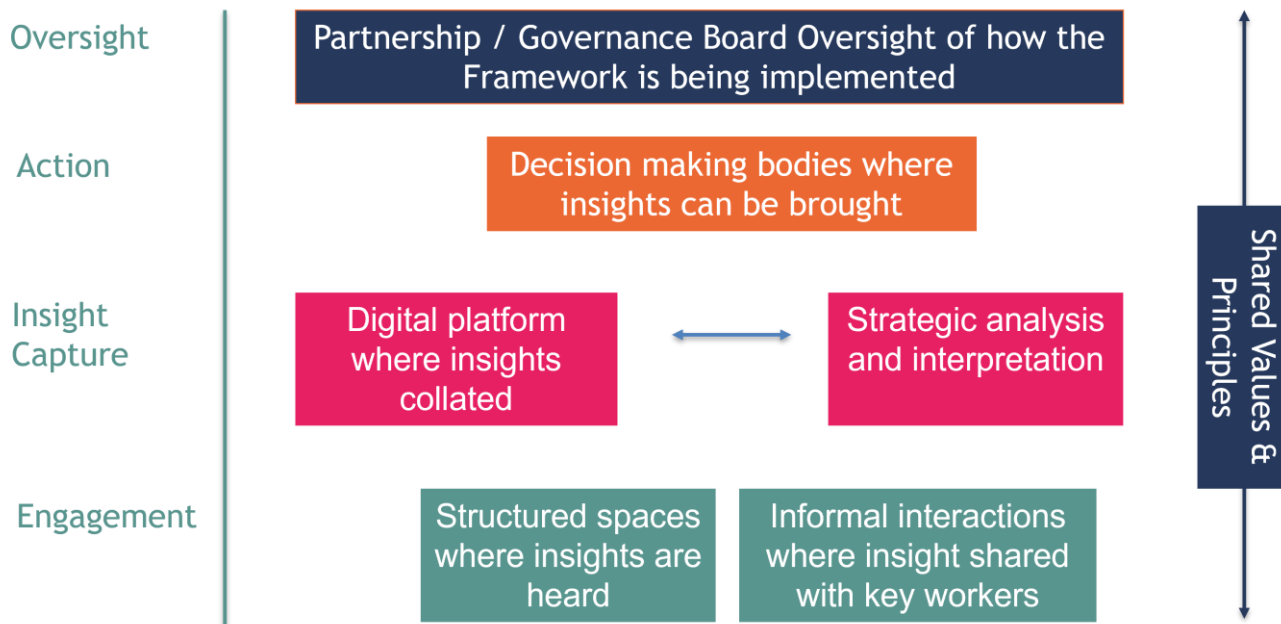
Oversight

Partnership / Governance Board Oversight of how the Framework is being implemented

Action

Decision making bodies where insights can be brought

Insight Capture

Digital platform where insights collated

Strategic analysis and interpretation

Engagement

Structured spaces where insights are heard

Informal interactions where insight shared with key workers

Shared Values & Principles